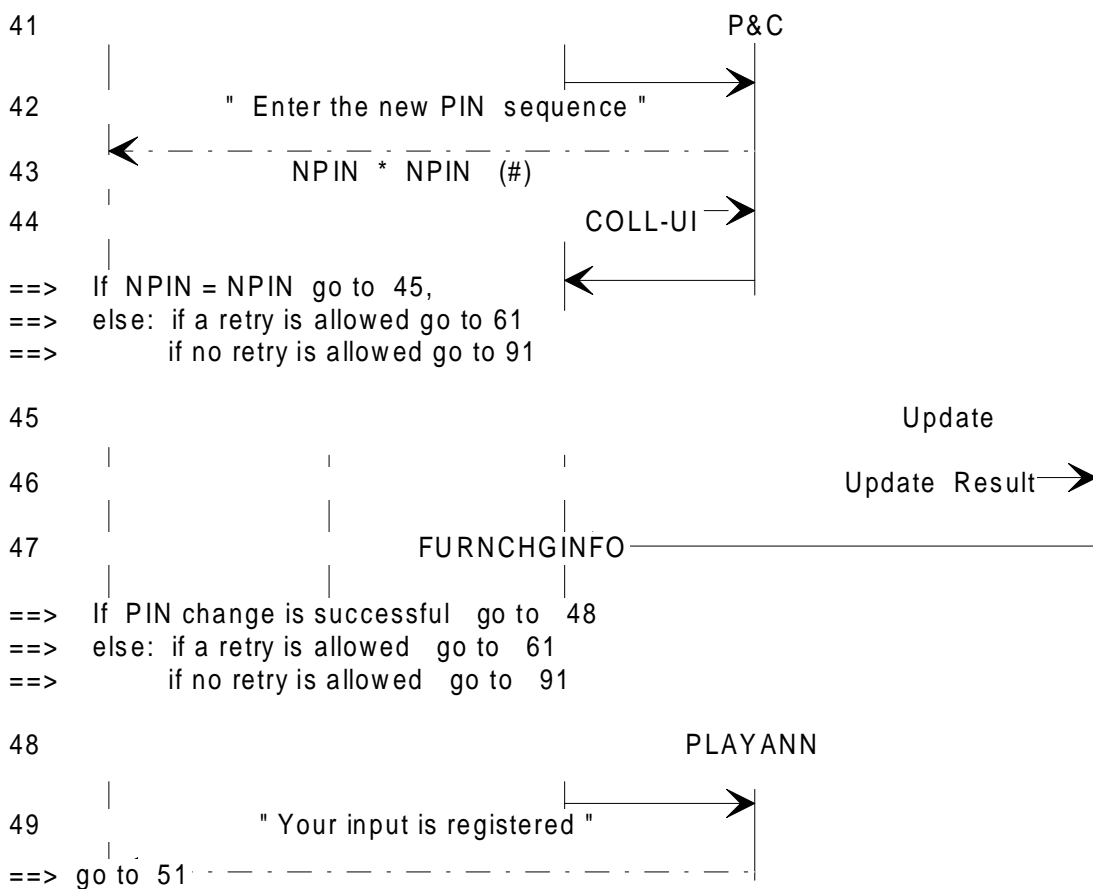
41 P&C

42 " Enter the new PIN sequence "

43 NPIN * NPIN (#)

44 COLL-UI

==> If NPIN = NPIN go to 45,
==> else: if a retry is allowed go to 61
==> if no retry is allowed go to 91

45 Update

46 Update Result

47 FURNCHGINFO

==> If PIN change is successful go to 48
==> else: if a retry is allowed go to 61
==> if no retry is allowed go to 91

48 PLAYANN

49 " Your input is registered "

==> go to 51